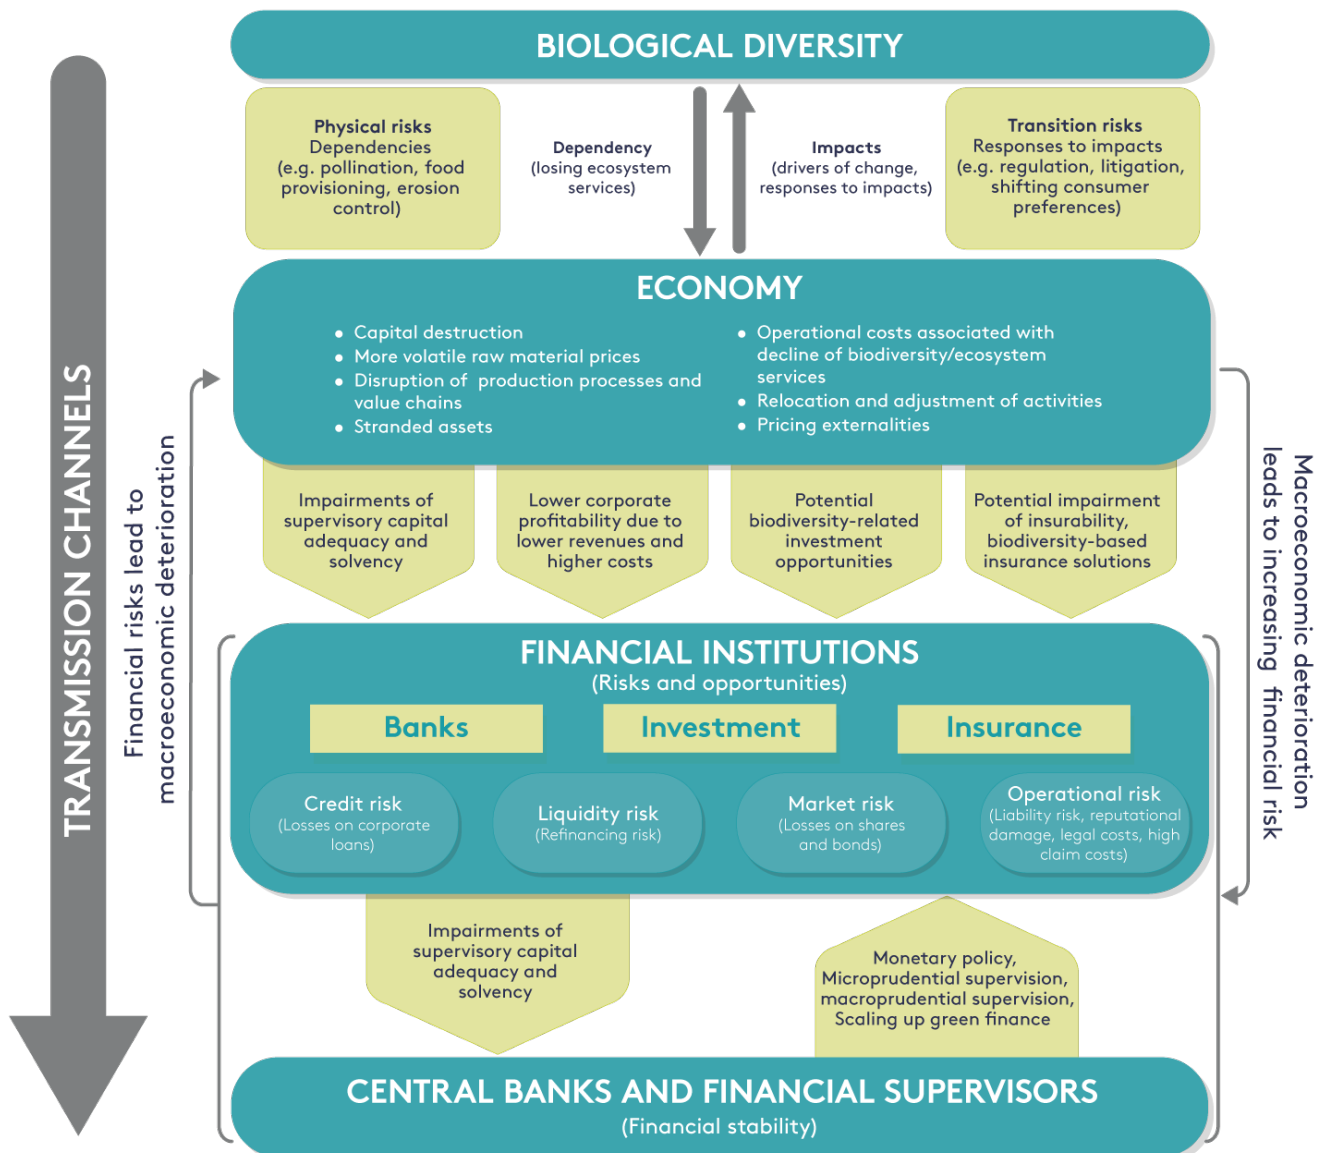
TRANSMISSION CHANNELS

BIOLOGICAL DIVERSITY

Physical risks
Dependencies
(e.g. pollination, food provisioning, erosion control)

Dependency
(losing ecosystem services)

Impacts
(drivers of change, responses to impacts)

Transition risks
Responses to impacts
(e.g. regulation, litigation, shifting consumer preferences)

ECONOMY

• Capital destruction
• More volatile raw material prices
• Disruption of production processes and value chains
• Stranded assets

• Operational costs associated with decline of biodiversity/ecosystem services
• Relocation and adjustment of activities
• Pricing externalities

Financial risks lead to macroeconomic deterioration

Macroeconomic deterioration leads to increasing financial risk

Impairments of supervisory capital adequacy and solvency

Lower corporate profitability due to lower revenues and higher costs

Potential biodiversity-related investment opportunities

Potential impairment of insurability, biodiversity-based insurance solutions

FINANCIAL INSTITUTIONS
(Risks and opportunities)

Banks

Investment

Insurance

Credit risk
(Losses on corporate loans)

Liquidity risk
(Refinancing risk)

Market risk
(Losses on shares and bonds)

Operational risk
(Liability risk, reputational damage, legal costs, high claim costs)

Impairments of supervisory capital adequacy and solvency

Monetary policy, Microprudential supervision, macroprudential supervision, Scaling up green finance

CENTRAL BANKS AND FINANCIAL SUPERVISORS
(Financial stability)